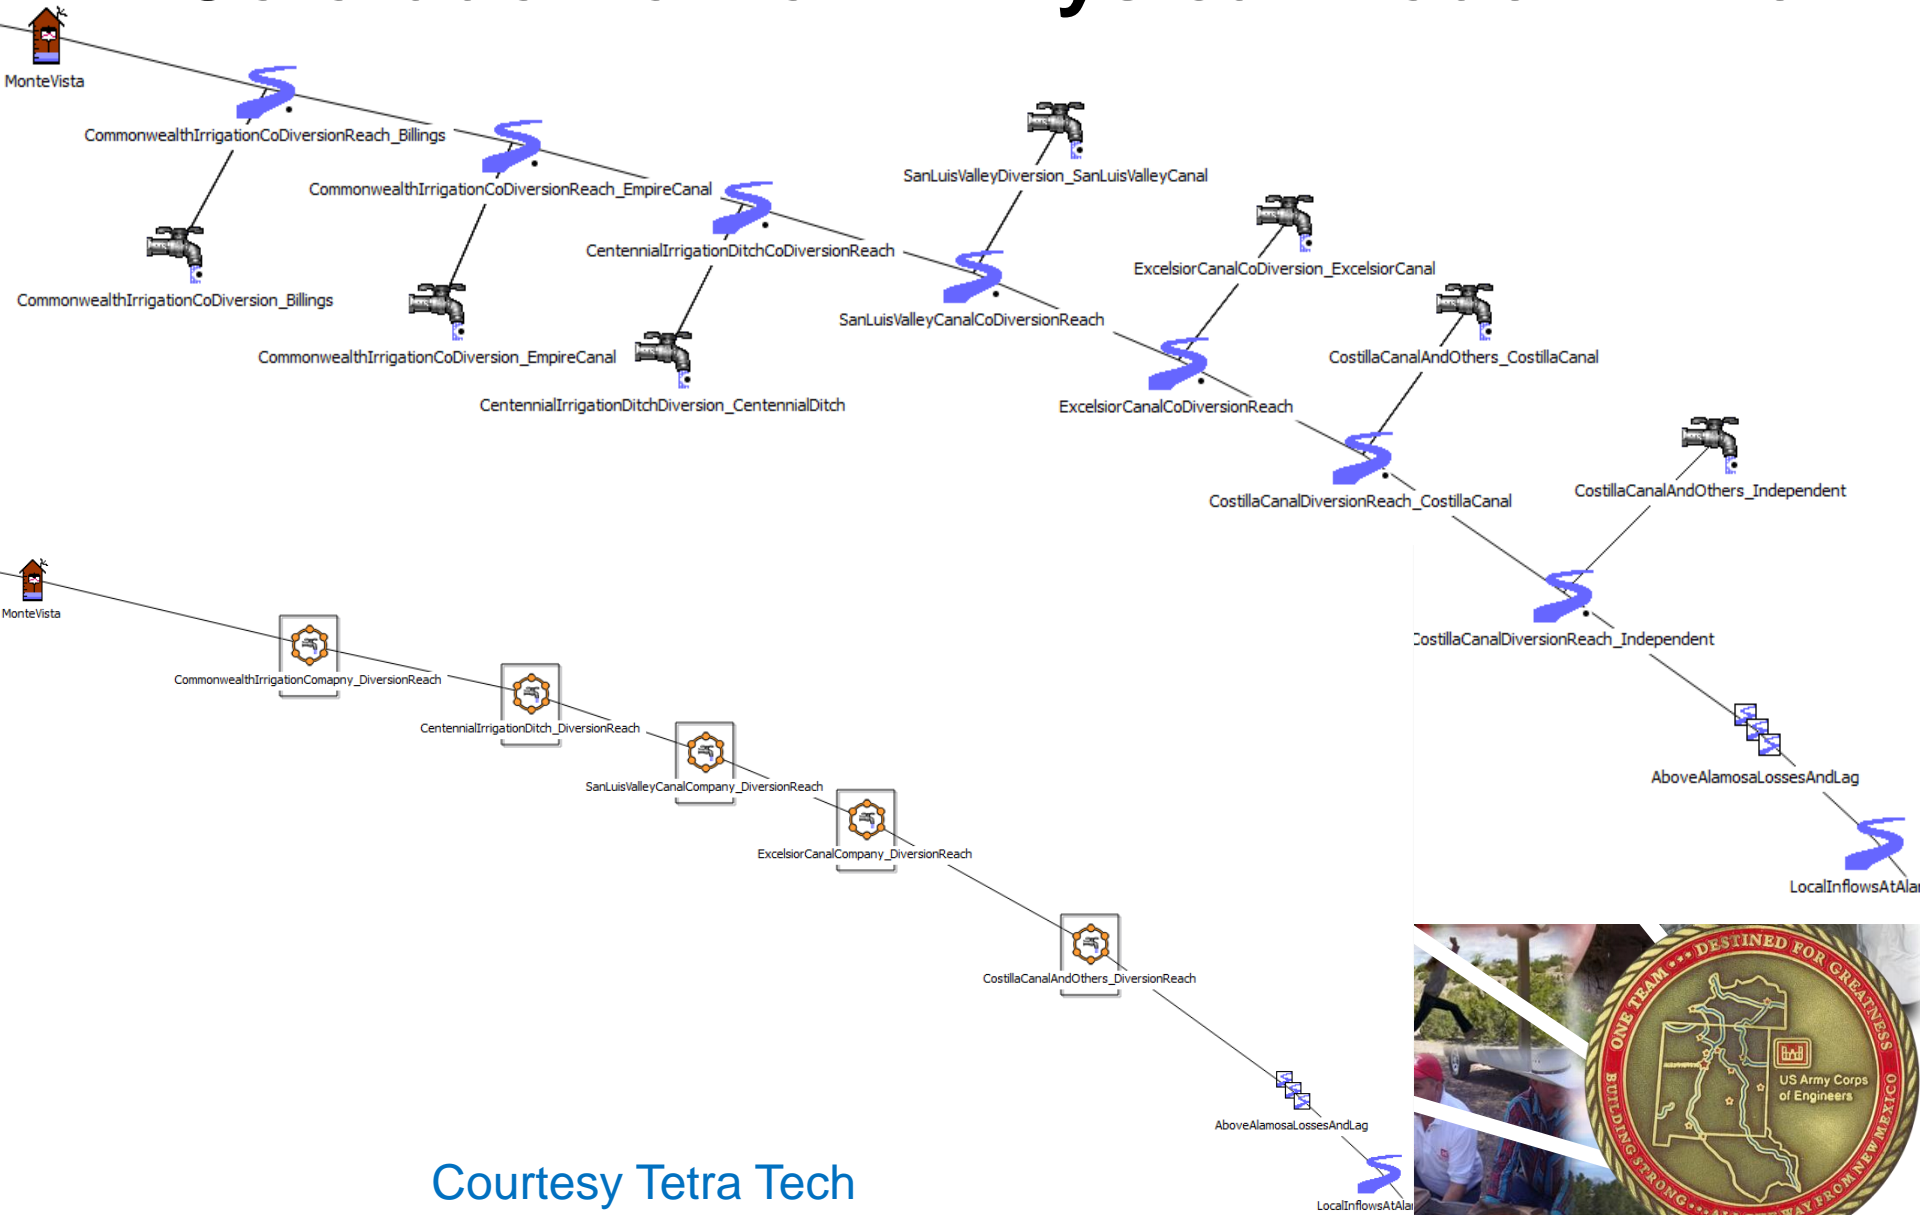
MonteVista

CommonwealthIrrigationCoDiversionReach_Billings

CommonwealthIrrigationCoDiversionReach_EmpireCanal

SanLuisValleyDiversion_SanLuisValleyCanal

CentennialIrrigationDitchCoDiversionReach

CommonwealthIrrigationCoDiversion_Billings

ExcelsiorCanalCoDiversion_ExcelsiorCanal

SanLuisValleyCanalCoDiversionReach

CommonwealthIrrigationCoDiversion_EmpireCanal

CostillaCanalAndOthers_CostillaCanal

CentennialIrrigationDitchDiversion_CentennialDitch

ExcelsiorCanalCoDiversionReach

CostillaCanalDiversionReach_CostillaCanal

CostillaCanalAndOthers_Independent

MonteVista

CostillaCanalDiversionReach_Independent

CommonwealthIrrigationComapny_DiversionReach

CentennialIrrigationDitch_DiversionReach

SanLuisValleyCanalCompany_DiversionReach

AboveAlamosaLossesAndLag

ExcelsiorCanalCompany_DiversionReach

LocalInflowsAtAla

CostillaCanalAndOthers_DiversionReach

AboveAlamosaLossesAndLag

Courtesy Tetra Tech

LocalInflowsAtAla

ONE TEAM ••• DESTINED FOR GREATNESS
US Army Corps of Engineers
BUILDING STRONG ••• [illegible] WAY FROM NEW MEXICO